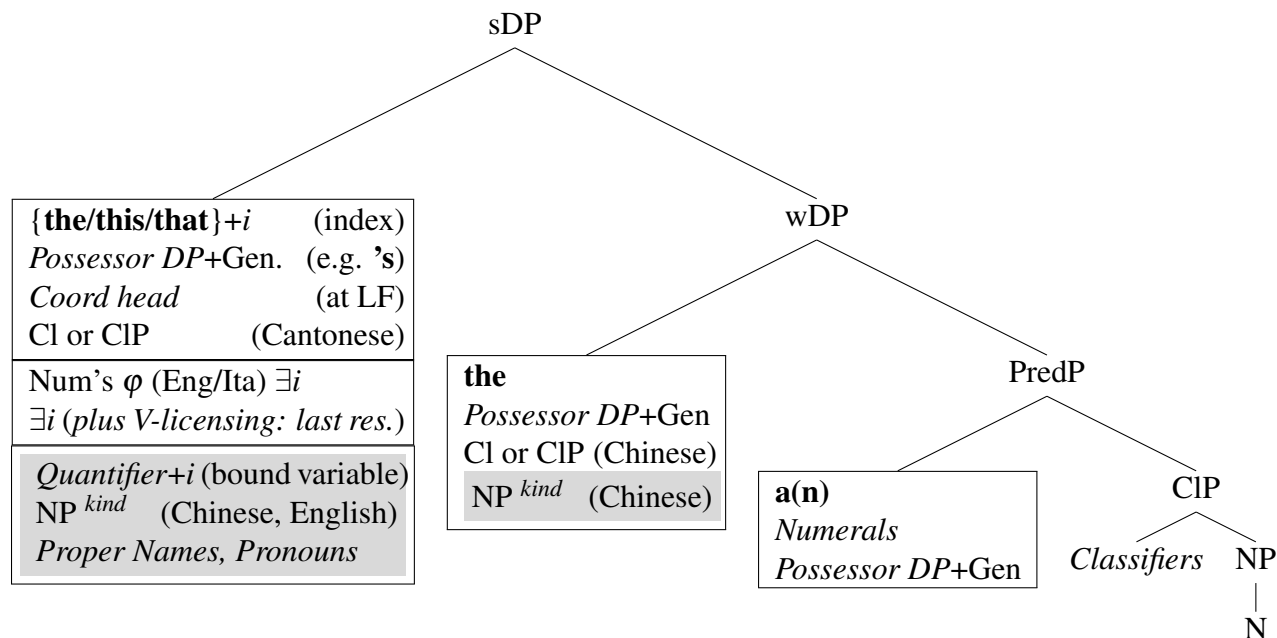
sDP

{**the/this/that**}+$i$ (index)
*Possessor DP*+Gen. (e.g. **'s**)
*Coord head* (at LF)
Cl or ClP (Cantonese)

Num's $\varphi$ (Eng/Ita) $\exists i$
$\exists i$ (*plus V-licensing: last res.*)

*Quantifier+i* (bound variable)
NP $^{kind}$ (Chinese, English)
*Proper Names, Pronouns*

wDP

**the**
*Possessor DP*+Gen
Cl or ClP (Chinese)
NP $^{kind}$ (Chinese)

PredP

**a(n)**
*Numerals*
*Possessor DP*+Gen

ClP

*Classifiers* NP

N